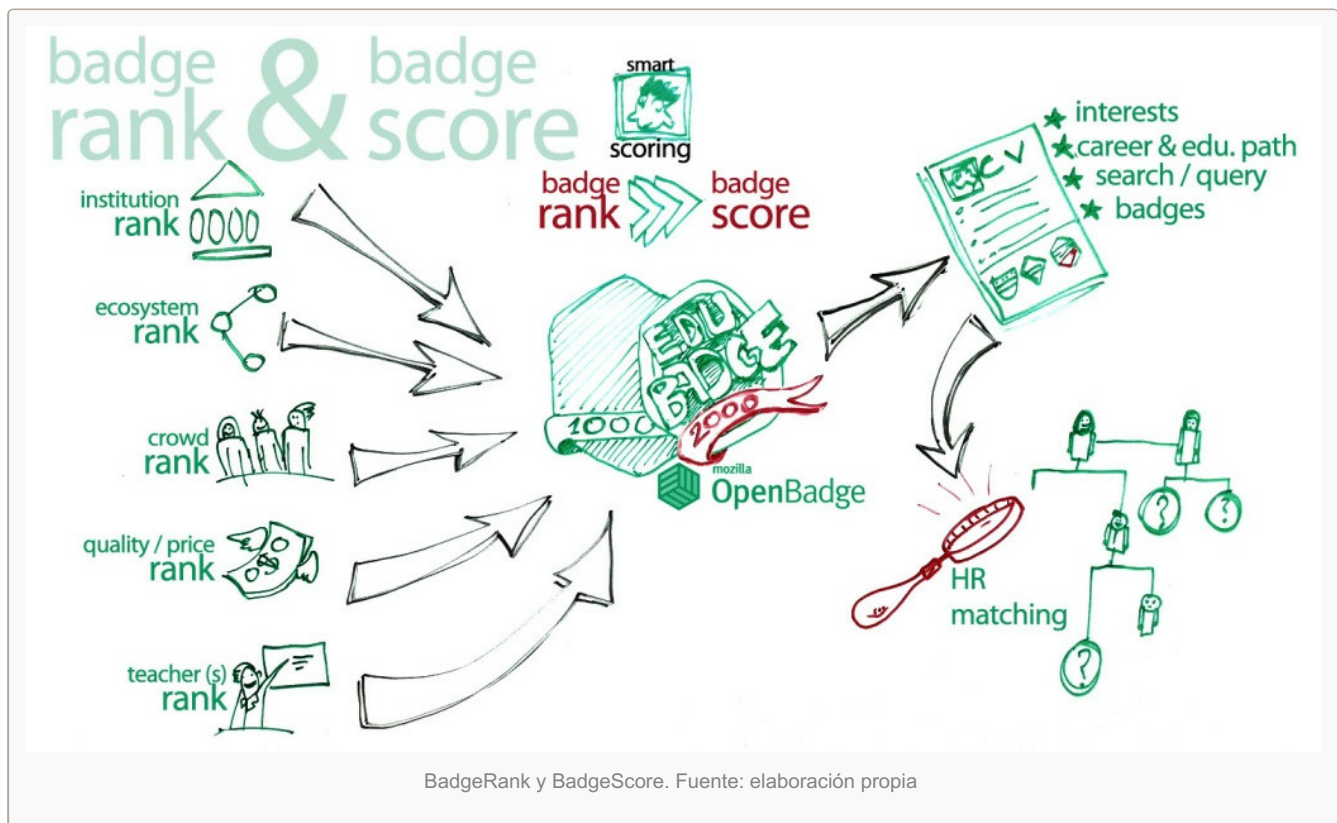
badge rank & badge score

smart scoring

badge rank badge score

institution rank

ecosystem rank

crowd rank

quality / price rank

teacher (s) rank

EDU BADGE

1000

2000

mozilla OpenBadge

CV

interests
career & edu. path
search / query
badges

HR matching

?

?

?

BadgeRank y BadgeScore. Fuente: elaboración propia